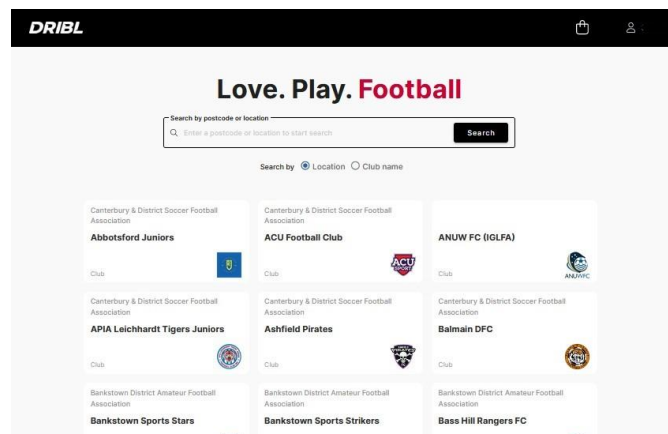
DRIBL

Love. Play. Football

Search by postcode or location

Enter a postcode or location to start search

Search

Search by Location Club name

Canterbury & District Soccer Football Association
Abbotsford Juniors
Club

Canterbury & District Soccer Football Association
ACU Football Club
Club

ACU SPORT

ANUW FC (IGLFA)
Club

ANUWFC

Canterbury & District Soccer Football Association
APIA Leichhardt Tigers Juniors
Club

Canterbury & District Soccer Football Association
Ashfield Pirates
Club

Canterbury & District Soccer Football Association
Balmain DFC
Club

Bankstown District Amateur Football Association
Bankstown Sports Stars

Bankstown District Amateur Football Association
Bankstown Sports Strikers

Bankstown District Amateur Football Association
Bass Hill Rangers FC